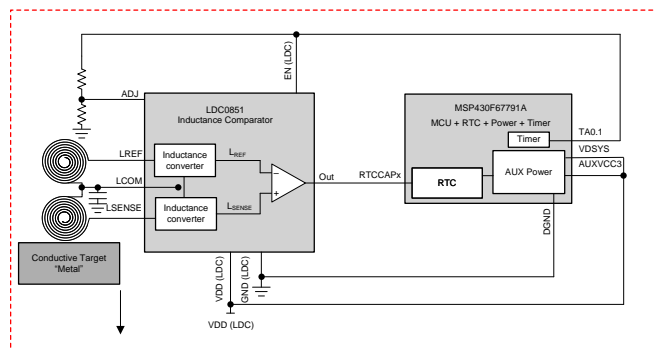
EN (LDC)
ADJ
LDC0851
Inductance Comparator
LREF
Inductance converter
$L_{REF}$
LCOM
LSENSE
Inductance converter
$L_{SENSE}$
Out
RTCCAPx
MSP430F67791A
MCU + RTC + Power + Timer
Timer
TA0.1
VDSYS
AUXVCC3
RTC
AUX Power
DGND
Conductive Target
"Metal"
VDD (LDC)
GND (LDC)
VDD (LDC)